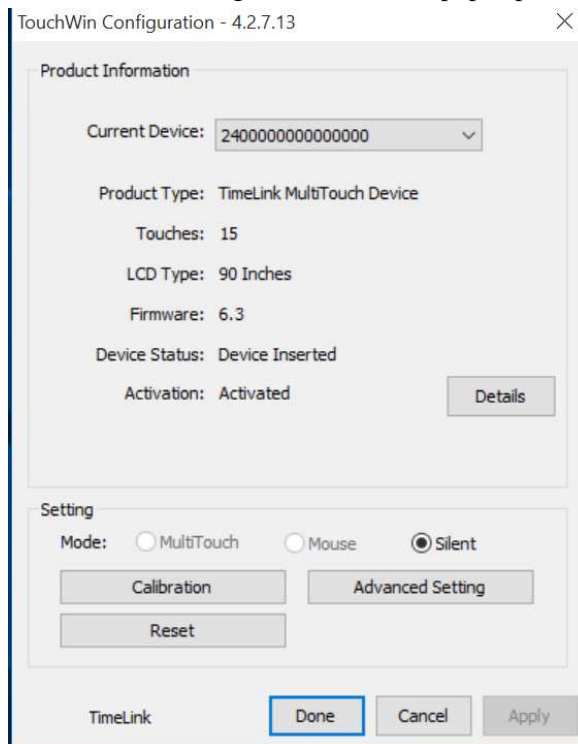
TouchWin Configuration - 4.2.7.13

Product Information

Current Device: 2400000000000000

Product Type: TimeLink MultiTouch Device

Touches: 15

LCD Type: 90 Inches

Firmware: 6.3

Device Status: Device Inserted

Activation: Activated

Details

Setting

Mode: MultiTouch Mouse Silent

Calibration

Advanced Setting

Reset

TimeLink

Done

Cancel

Apply